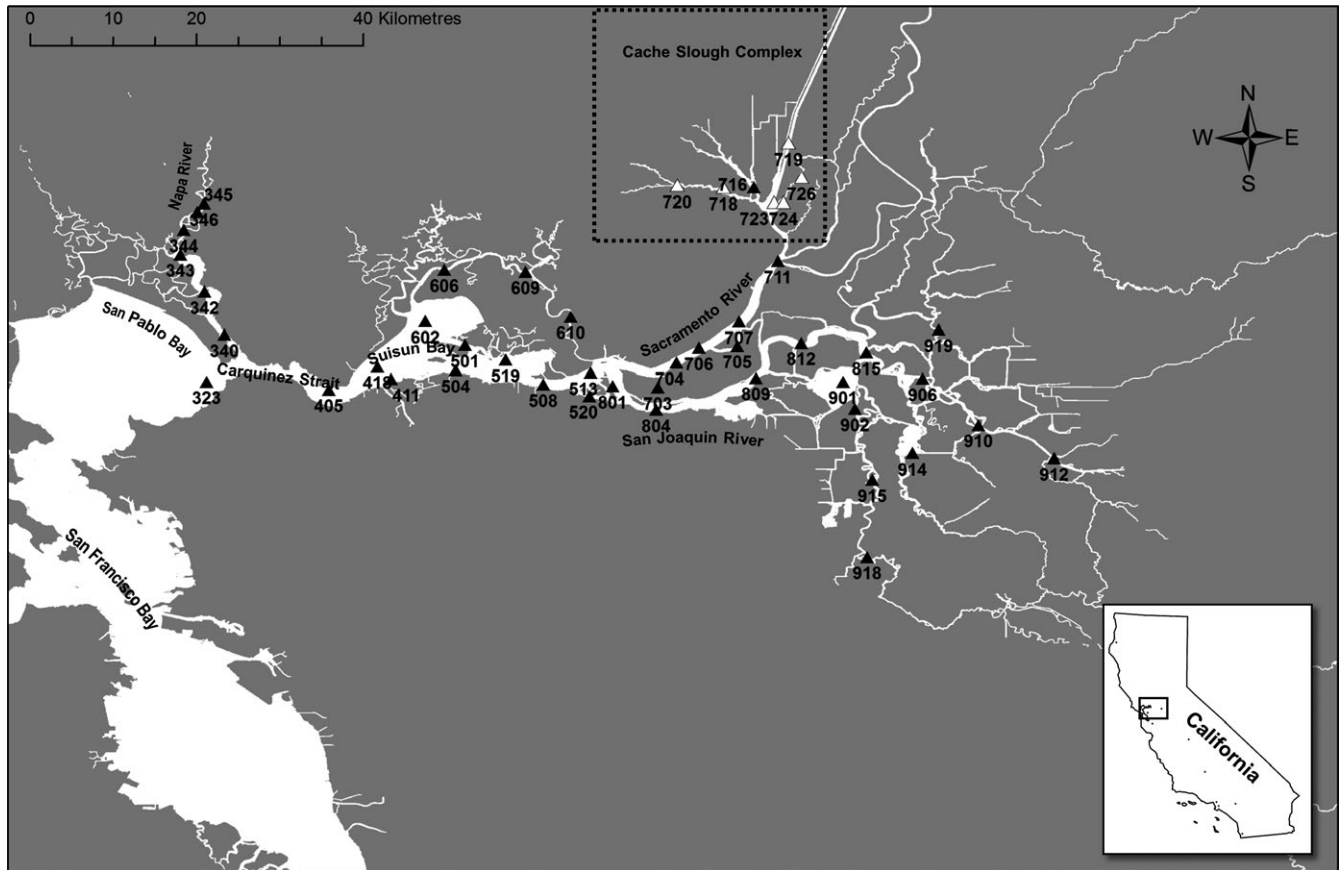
0 10 20 40 Kilometres

Cache Slough Complex

N
W E
S

719
716
726
720
718
723
724

Napa River
345
346
344
343
342
340
323

San Pablo Bay
Carquinez Strait
405
418
411
Suisun Bay
602
501
504
606
609
610
519
508
513
520
801
Sacramento River
711
707
705
706
704
703
804
San Joaquin River
809
812
815
901
902
919
906
910
912
914
915
918

San Francisco Bay

California